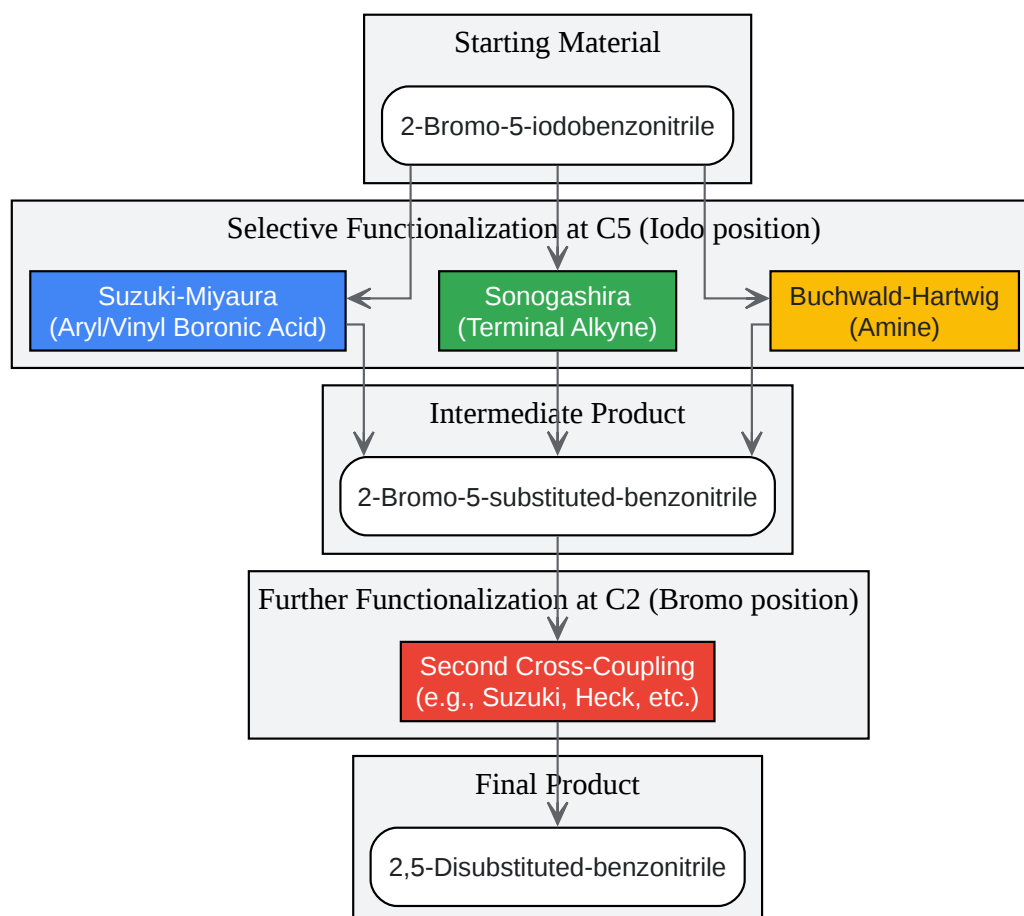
Starting Material

2-Bromo-5-iodobenzonitrile

Selective Functionalization at C5 (Iodo position)

Suzuki-Miyaura (Aryl/Vinyl Boronic Acid)

Sonogashira (Terminal Alkyne)

Buchwald-Hartwig (Amine)

Intermediate Product

2-Bromo-5-substituted-benzonitrile

Further Functionalization at C2 (Bromo position)

Second Cross-Coupling (e.g., Suzuki, Heck, etc.)

Final Product

2,5-Disubstituted-benzonitrile